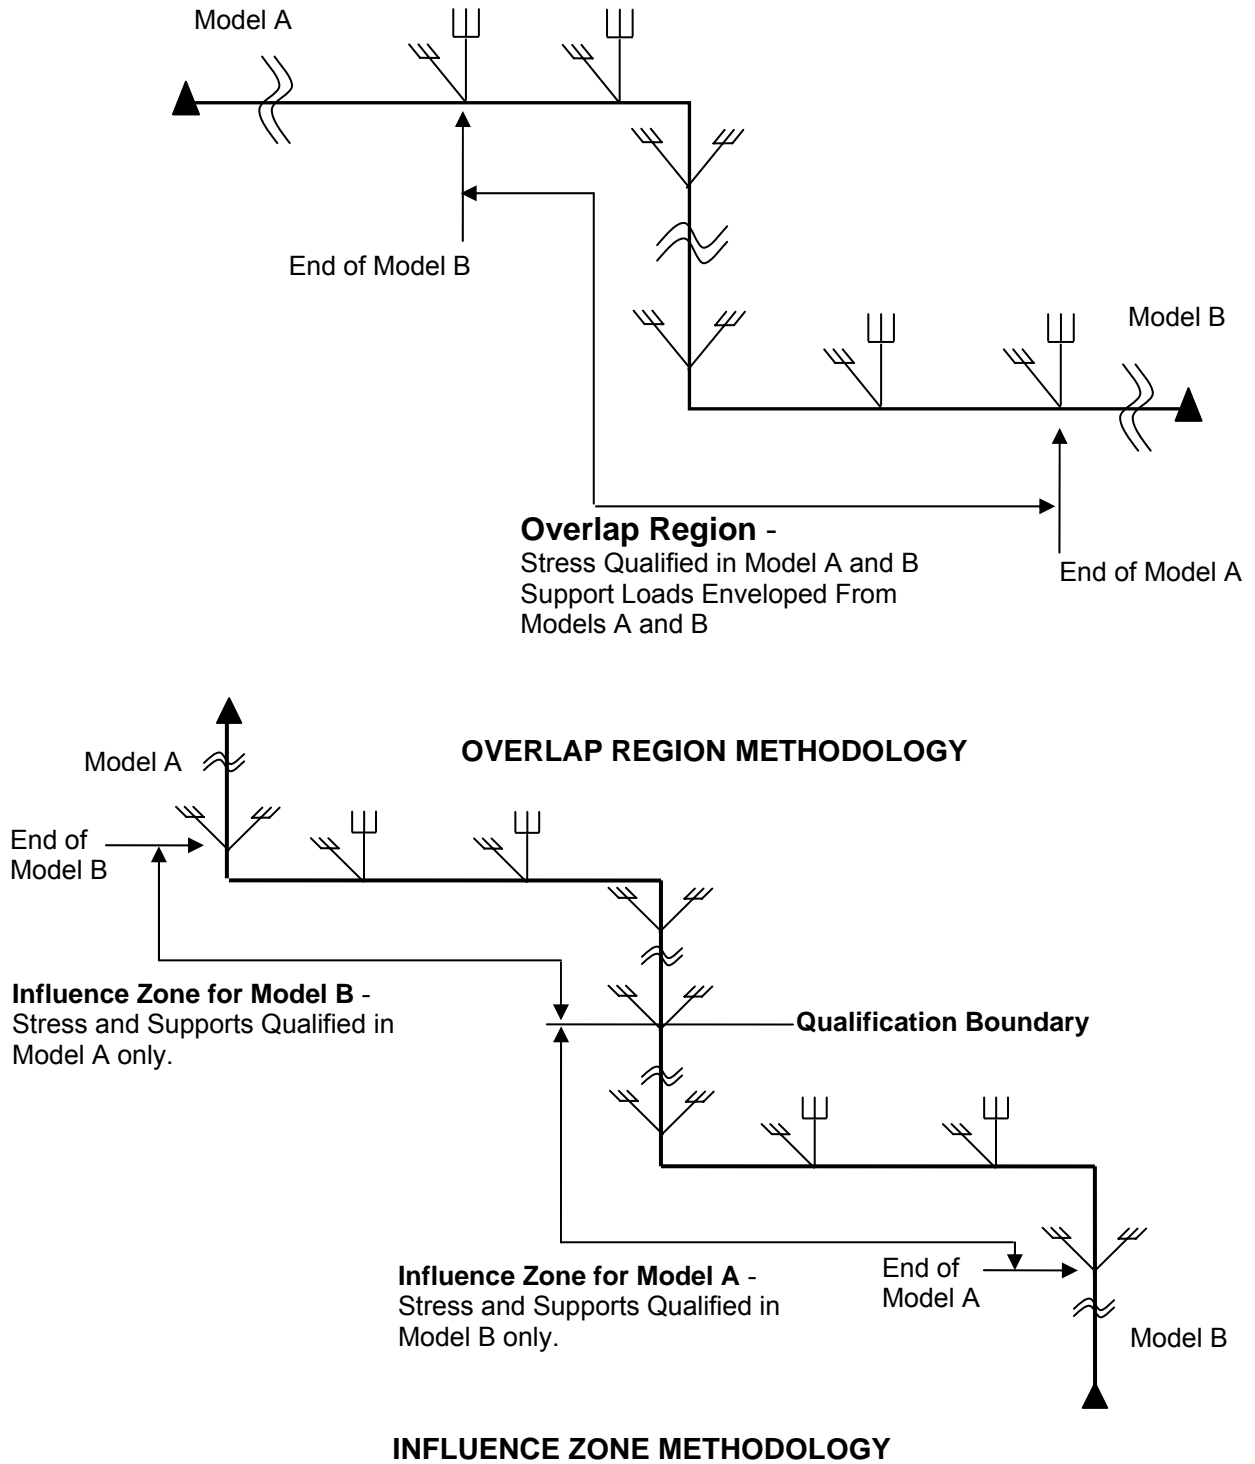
Model A

End of Model B

Model B

**Overlap Region** -
Stress Qualified in Model A and B
Support Loads Enveloped From Models A and B

End of Model A

Model A

**OVERLAP REGION METHODOLOGY**

End of Model B

**Influence Zone for Model B** -
Stress and Supports Qualified in Model A only.

**Qualification Boundary**

**Influence Zone for Model A** -
Stress and Supports Qualified in Model B only.

End of Model A

Model B

**INFLUENCE ZONE METHODOLOGY**